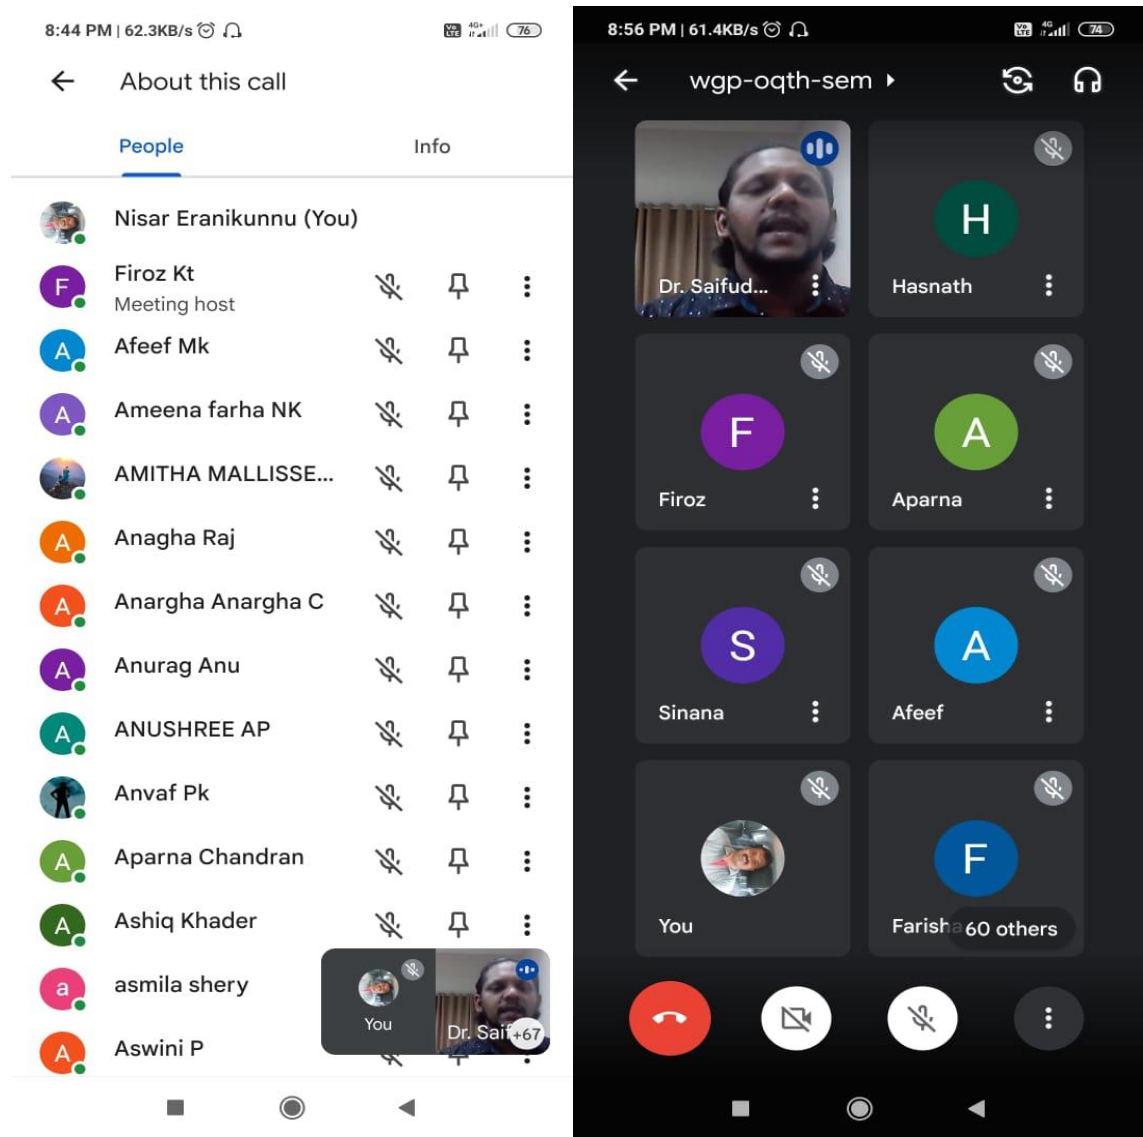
8:44 PM | 62.3KB/s 76

About this call

People

Info

Nisar Eranikunnu (You)

F Firoz Kt
Meeting host

A Afeef Mk

A Ameena farha NK

AMITHA MALLISSE...

A Anagha Raj

A Anargha Anargha C

A Anurag Anu

A ANUSHREE AP

Anvaf Pk

A Aparna Chandran

A Ashiq Khader

a asmila shery

A Aswini P

You

Dr. Saif +67

8:56 PM | 61.4KB/s 74

wgp-oqth-sem

Dr. Saifud...

H Hasnath

F Firoz

A Aparna

S Sinana

A Afeef

You

F Farisha 60 others